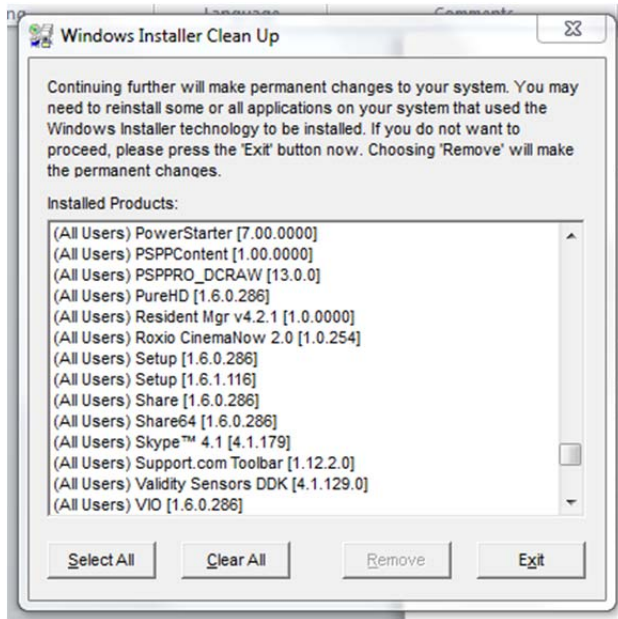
ng Language Comments

Windows Installer Clean Up

Continuing further will make permanent changes to your system. You may need to reinstall some or all applications on your system that used the Windows Installer technology to be installed. If you do not want to proceed, please press the 'Exit' button now. Choosing 'Remove' will make the permanent changes.

Installed Products:

(All Users) PowerStarter [7.00.0000]
(All Users) PSPPContent [1.00.0000]
(All Users) PSPPRO_DCRAW [13.0.0]
(All Users) PureHD [1.6.0.286]
(All Users) Resident Mgr v4.2.1 [1.0.0000]
(All Users) Roxio CinemaNow 2.0 [1.0.254]
(All Users) Setup [1.6.0.286]
(All Users) Setup [1.6.1.116]
(All Users) Share [1.6.0.286]
(All Users) Share64 [1.6.0.286]
(All Users) Skype™ 4.1 [4.1.179]
(All Users) Support.com Toolbar [1.12.2.0]
(All Users) Validity Sensors DDK [4.1.129.0]
(All Users) VIO [1.6.0.286]

Select All Clear All Remove Exit